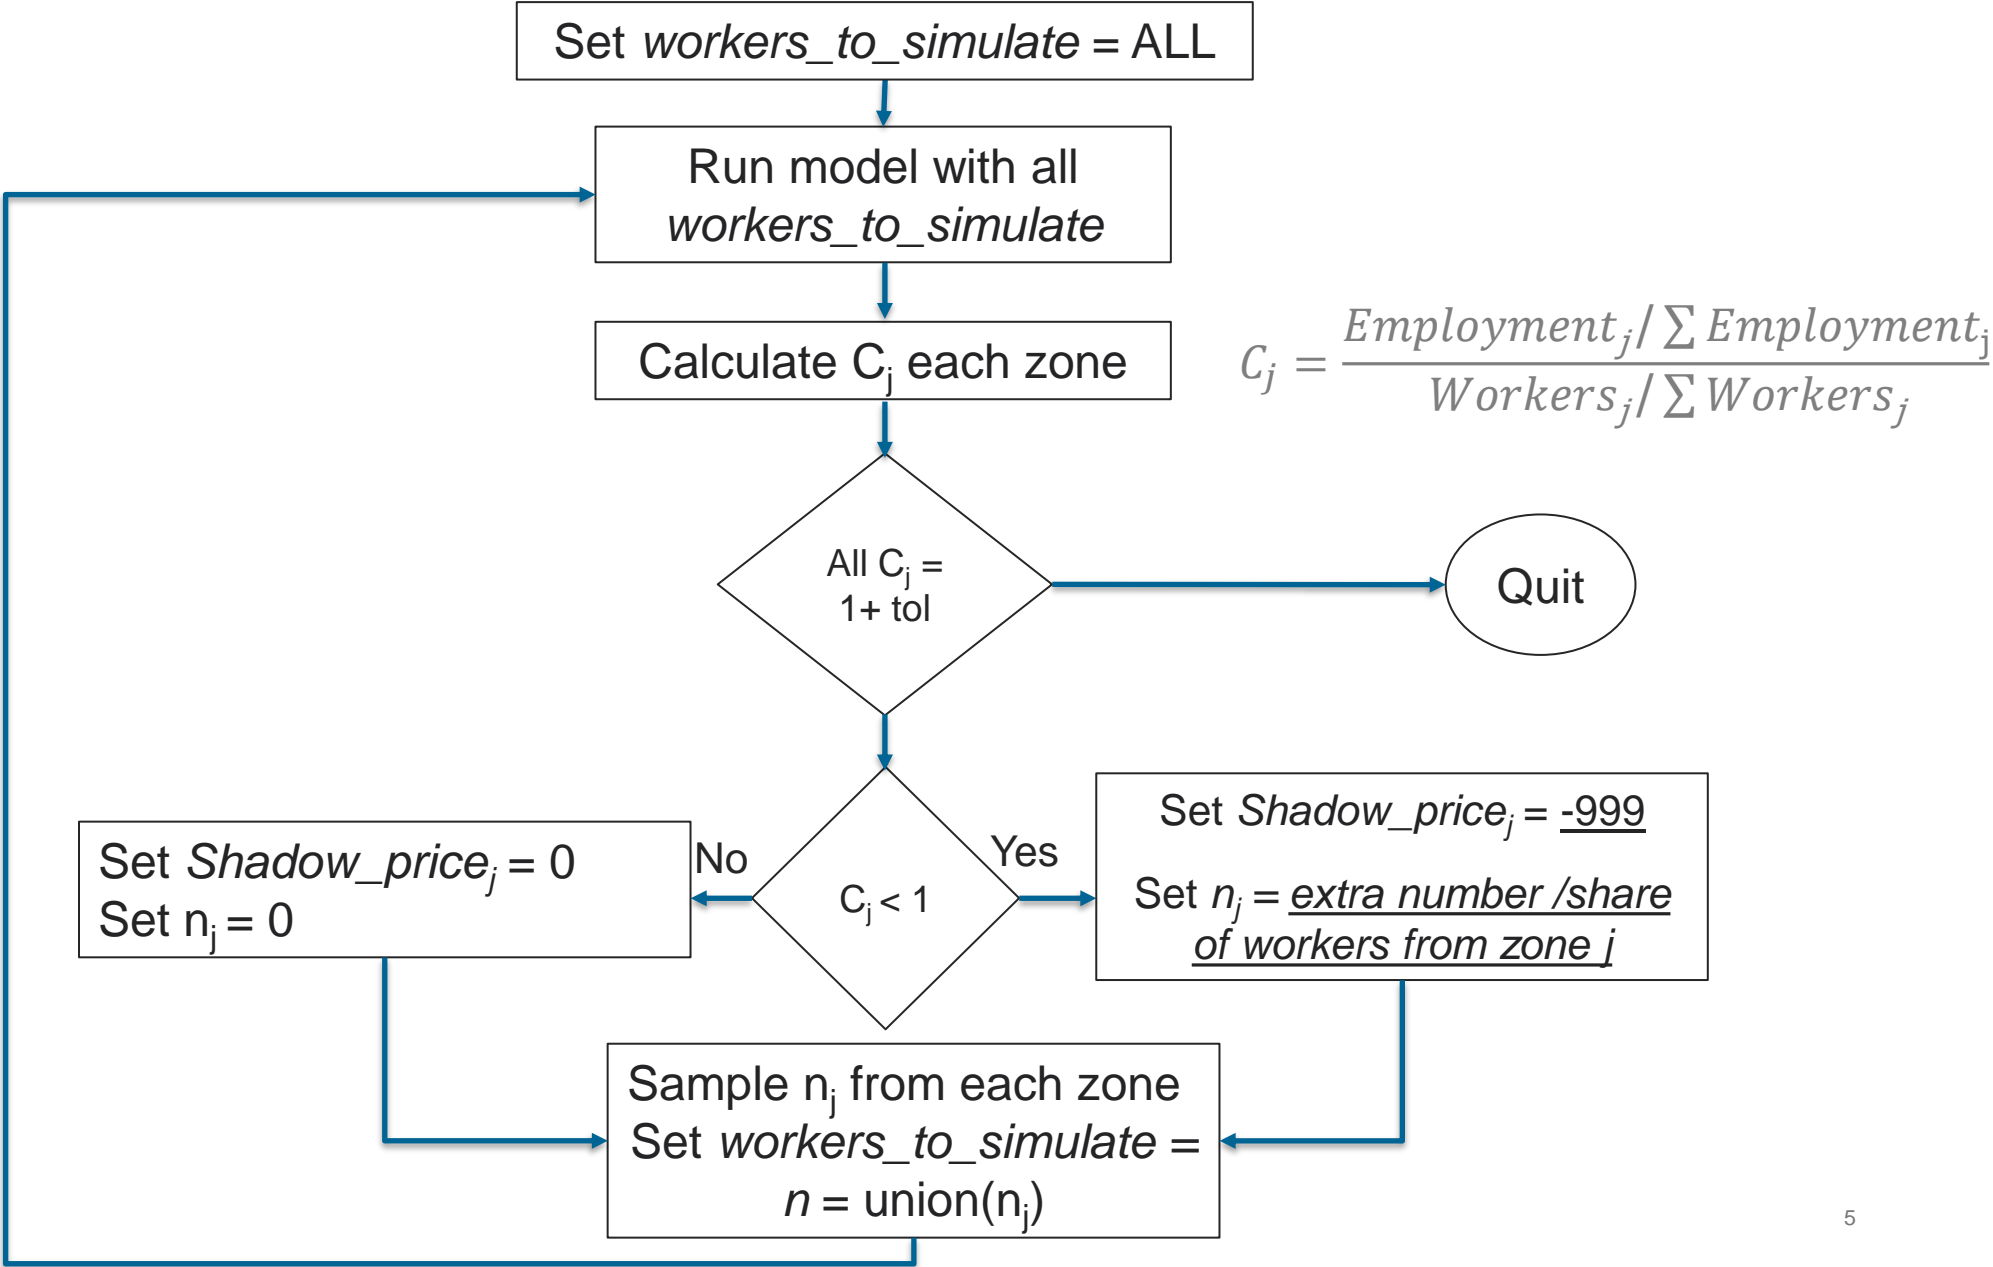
Set *workers_to_simulate* = ALL

Run model with all *workers_to_simulate*

Calculate $C_j$ each zone

$C_j = \frac{Employment_j / \sum Employment_j}{Workers_j / \sum Workers_j}$

All $C_j$ = 1+ tol

Quit

$C_j < 1$

No

Yes

Set *Shadow_price*$_j$ = 0
Set $n_j$ = 0

Set *Shadow_price*$_j$ = -999

Set $n_j$ = extra number /share of workers from zone j

Sample $n_j$ from each zone
Set *workers_to_simulate* = *n* = union($n_j$)

5